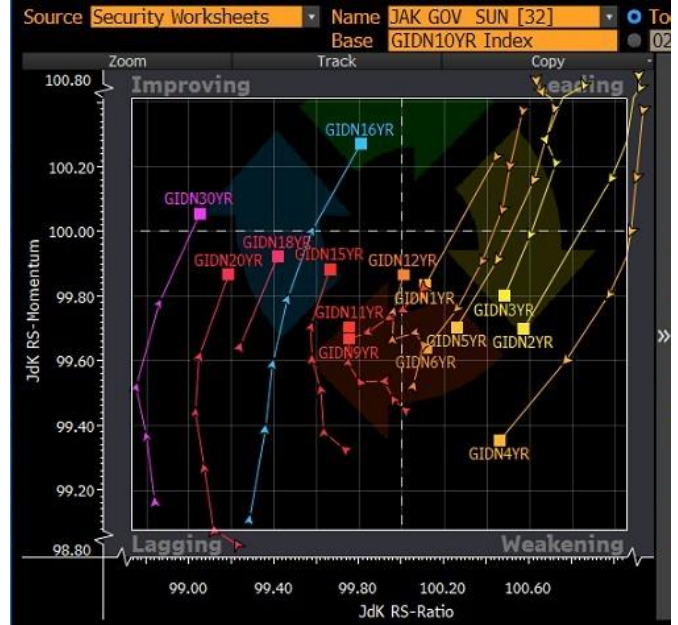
Source Security Worksheets
Name JAK GOV SUN [32]
Base GIDN10YR Index
To
02
Zoom
Track
Copy
Improving
Leading
Lagging
Weakening
100.80
100.20
100.00
99.80
99.60
99.40
99.20
98.80
JdK RS-Momentum
GIDN16YR
GIDN30YR
GIDN18YR
GIDN20YR
GIDN15YR
GIDN12YR
GIDN1YR
GIDN3YR
GIDN11YR
GIDN5YR
GIDN2YR
GIDN9YR
GIDN6YR
GIDN4YR
99.00
99.40
99.80
100.20
100.60
JdK RS-Ratio
»